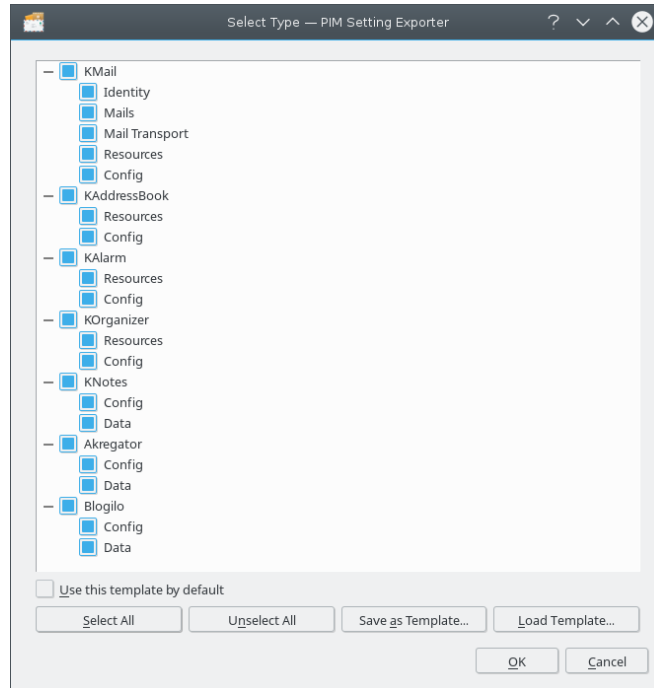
Select Type — PIM Setting Exporter

?

KMail
Identity
Mails
Mail Transport
Resources
Config
KAddressBook
Resources
Config
KAlarm
Resources
Config
KOrganizer
Resources
Config
KNotes
Config
Data
Akregator
Config
Data
Blogilo
Config
Data

Use this template by default

Select All
Unselect All
Save as Template...
Load Template...

OK
Cancel